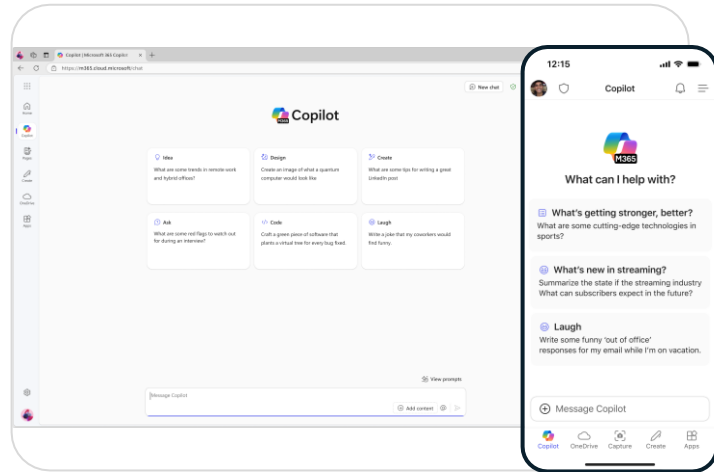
Copilot | Microsoft 365 Copilot
https://m365.cloud.microsoft/chat

New chat

Home
Copilot
Pages
Create
OneDrive
Apps

Copilot

Idea
What are some trends in remote work and hybrid offices?

Design
Create an image of what a quantum computer would look like.

Create
What are some tips for writing a great LinkedIn post

Ask
What are some red flags to watch out for during an interview?

Code
Craft a green piece of software that plants a virtual tree for every bug fixed.

Laugh
Write a joke that my coworkers would find funny.

View prompts

Message Copilot
Add content

12:15

Copilot

M365

What can I help with?

What's getting stronger, better?
What are some cutting-edge technologies in sports?

What's new in streaming?
Summarize the state if the streaming industry What can subscribers expect in the future?

Laugh
Write some funny 'out of office' responses for my email while I'm on vacation.

Message Copilot

Copilot OneDrive Capture Create Apps